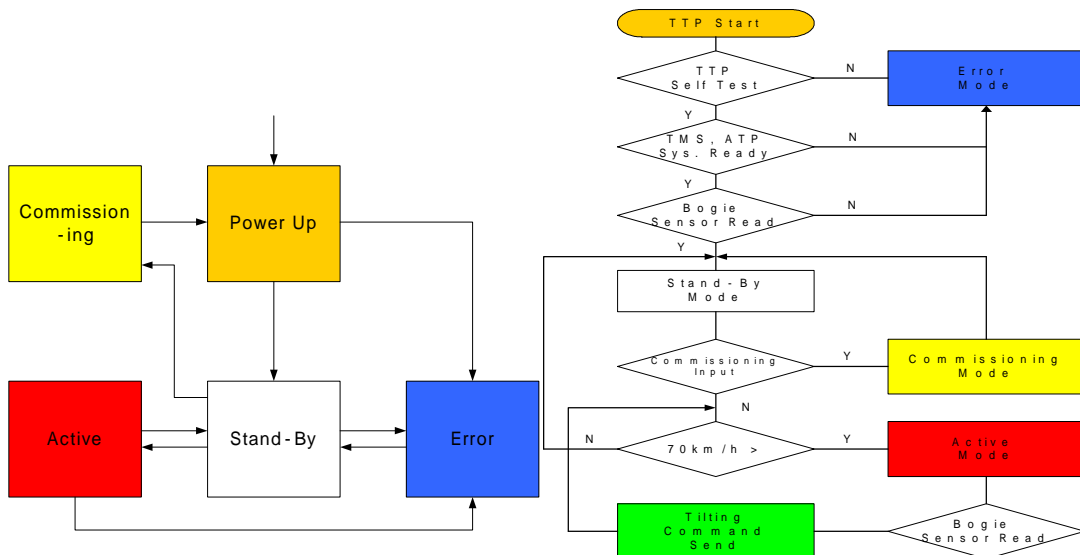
Commission-ing

Power Up

Active

Stand-By

Error

TTP Start

TTP Self Test

N

Error Mode

Y

TMS, ATP Sys. Ready

N

Y

Bogie Sensor Read

N

Y

Stand-By Mode

Commissioning Input

Y

Commissioning Mode

N

N

70km/h >

Y

Active Mode

Tilting Command Send

Bogie Sensor Read